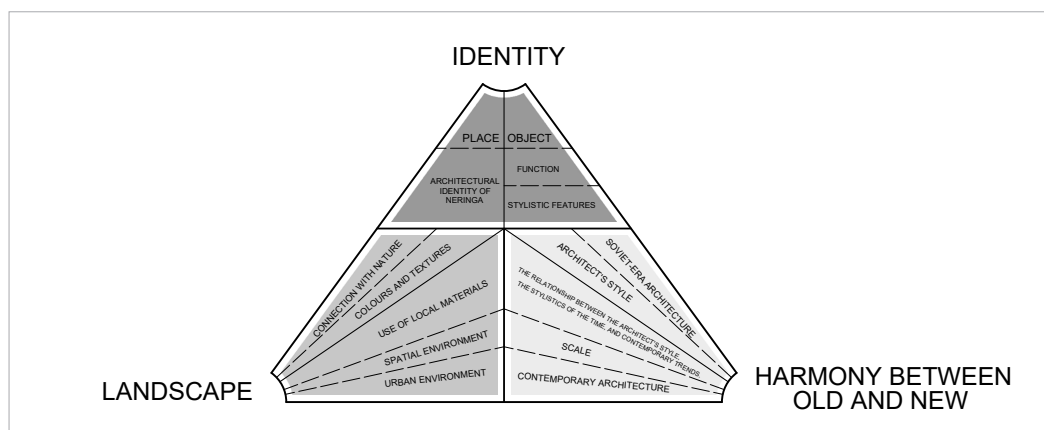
IDENTITY

PLACE
OBJECT

ARCHITECTURAL IDENTITY OF NERINGA

FUNCTION

STYLISTIC FEATURES

CONNECTION WITH NATURE

COLOURS AND TEXTURES

USE OF LOCAL MATERIALS

SPATIAL ENVIRONMENT

URBAN ENVIRONMENT

SOVIET-ERA ARCHITECTURE

ARCHITECT'S STYLE

THE RELATIONSHIP BETWEEN THE ARCHITECT'S STYLE, THE STYLISTICS OF THE TIME, AND CONTEMPORARY TRENDS

SCALE

CONTEMPORARY ARCHITECTURE

LANDSCAPE

HARMONY BETWEEN OLD AND NEW